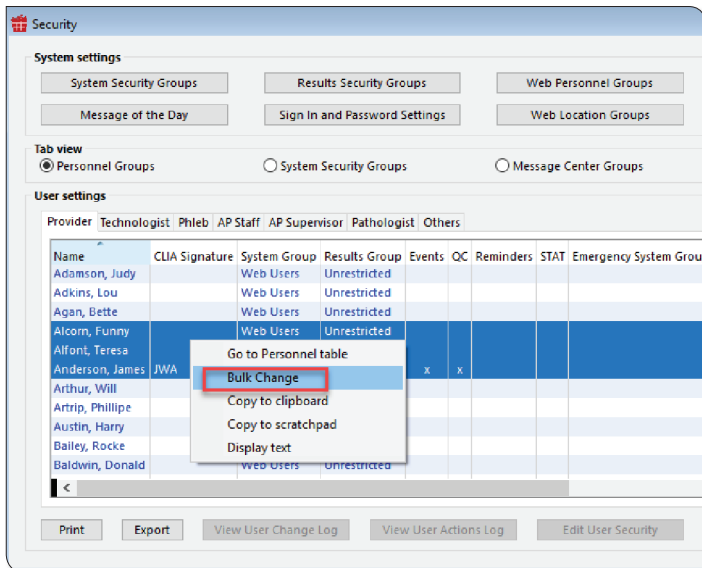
Security

System settings

System Security Groups
Results Security Groups
Web Personnel Groups
Message of the Day
Sign In and Password Settings
Web Location Groups

Tab view

Personnel Groups
System Security Groups
Message Center Groups

User settings

Provider | Technologist | Phleb | AP Staff | AP Supervisor | Pathologist | Others

| Name | CLIA Signature | System Group | Results Group | Events | QC | Reminders | STAT | Emergency System Grou |
|---|---|---|---|---|---|---|---|---|
| Adamson, Judy | | Web Users | Unrestricted | | | | | |
| Adkins, Lou | | Web Users | Unrestricted | | | | | |
| Agan, Bette | | Web Users | Unrestricted | | | | | |
| Alcorn, Funny | | Web Users | Unrestricted | | | | | |
| Alfont, Teresa | | | | | | | | |
| Anderson, James | JWA | | | x | x | | | |
| Arthur, Will | | | | | | | | |
| Artrip, Phillipe | | | | | | | | |
| Austin, Harry | | | | | | | | |
| Bailey, Rocke | | | | | | | | |
| Baldwin, Donald | | Web Users | Unrestricted | | | | | |

Go to Personnel table
Bulk Change
Copy to clipboard
Copy to scratchpad
Display text

Print
Export
View User Change Log
View User Actions Log
Edit User Security